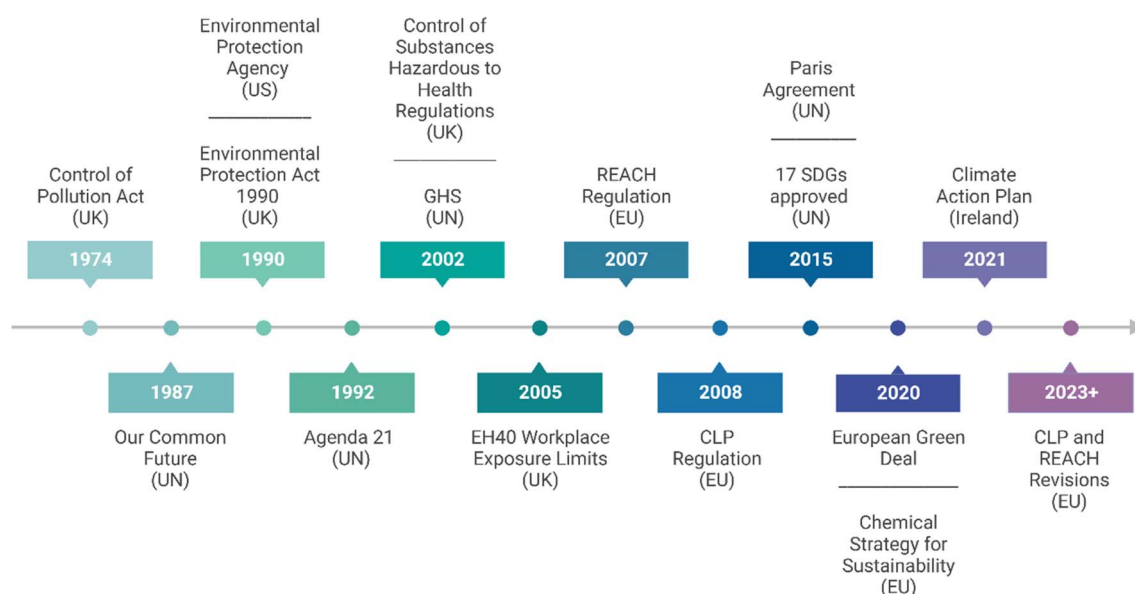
1974
Control of Pollution Act (UK)

1987
Our Common Future (UN)

1990
Environmental Protection Agency (US)
Environmental Protection Act 1990 (UK)

1992
Agenda 21 (UN)

2002
Control of Substances Hazardous to Health Regulations (UK)
GHS (UN)

2005
EH40 Workplace Exposure Limits (UK)

2007
REACH Regulation (EU)

2008
CLP Regulation (EU)

2015
Paris Agreement (UN)
17 SDGs approved (UN)

2020
European Green Deal
Chemical Strategy for Sustainability (EU)

2021
Climate Action Plan (Ireland)

2023+
CLP and REACH Revisions (EU)